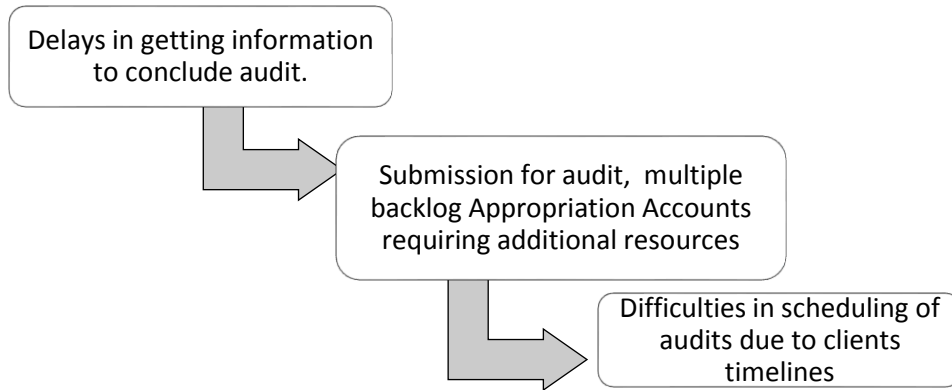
Delays in getting information to conclude audit.

Submission for audit, multiple backlog Appropriation Accounts requiring additional resources

Difficulties in scheduling of audits due to clients timelines